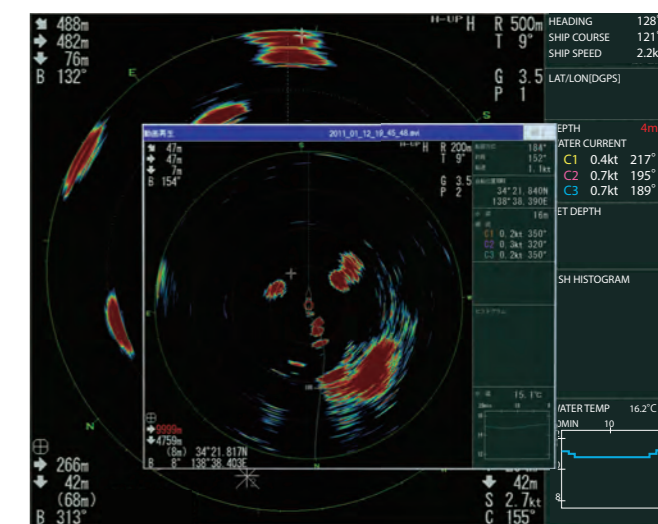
488m
482m
76m
B 132°

H-UP H

R 500m
T 9°

G 3.5
P 1

HEADING 128
SHIP COURSE 121
SHIP SPEED 2.2k

LAT/LON[DGPS]

動画再生

2011_01_12_19_45_48.avi

47m
47m
7m
B 154°

H-UP H

R 200m
T 9°

G 3.5
P 2

184°
152°
1.1kt

34°21.840N
138°38.390E

16m

C1 0.2kt 350°
C2 0.3kt 320°
C3 0.2kt 350°

15.1°C

9999m
4759m
(8m) 34°21.817N
B 8° 138°38.403E

EPTH 4m
ATER CURRENT
C1 0.4kt 217°
C2 0.7kt 195°
C3 0.7kt 189°

ET DEPTH

SH HISTOGRAM

/ATER TEMP 16.2°C
MIN 10

266m
42m
(68m)
B 313°

42m
S 2.7kt
C 155°